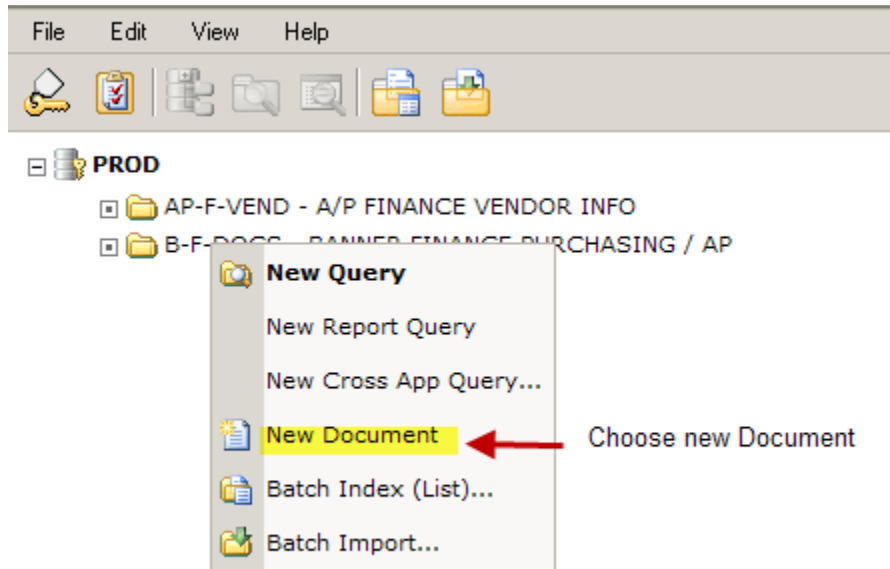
File Edit View Help

PROD

AP-F-VEND - A/P FINANCE VENDOR INFO

B-F-DOCS - BANNER FINANCE PURCHASING / AP

New Query

New Report Query

New Cross App Query...

New Document

Choose new Document

Batch Index (List)...

Batch Import...